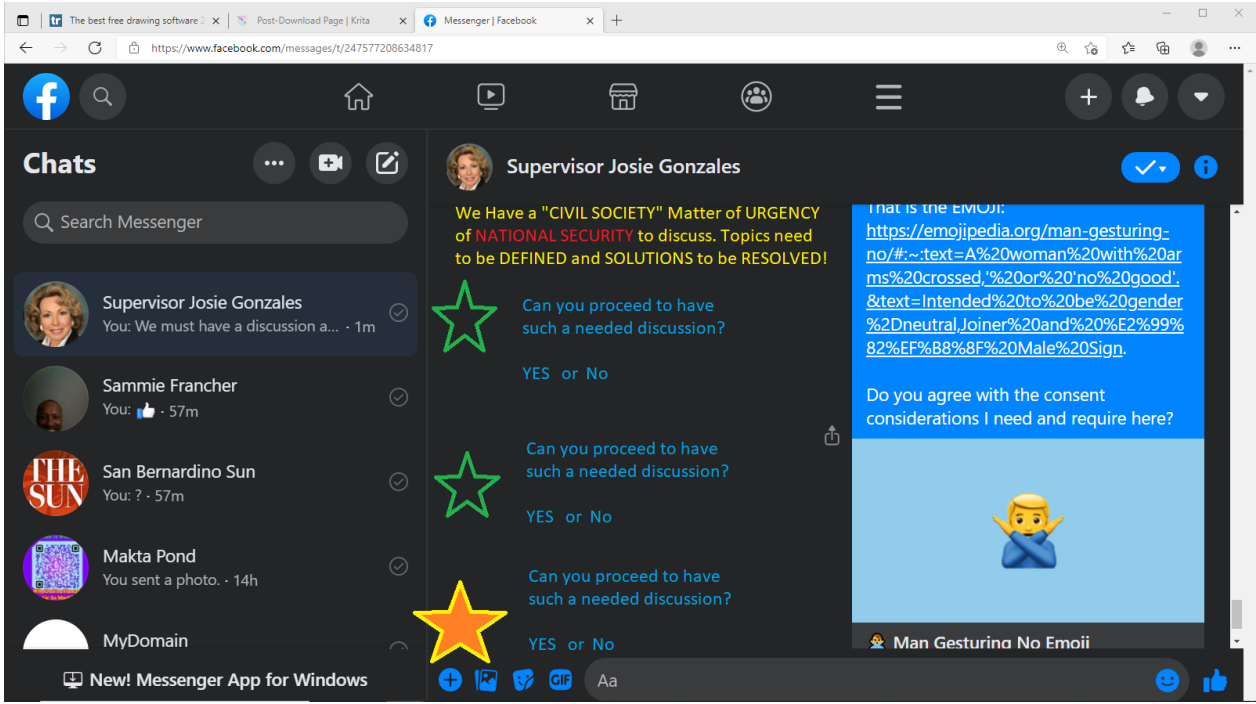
The best free drawing software 2
Post-Download Page | Krita
Messenger | Facebook

https://www.facebook.com/messages/t/247577208634817

Chats

Search Messenger

Supervisor Josie Gonzales
You: We must have a discussion a... · 1m

Sammie Francher
You: · 57m

San Bernardino Sun
You: ? · 57m

Makta Pond
You sent a photo. · 14h

MyDomain

New! Messenger App for Windows

Supervisor Josie Gonzales

We Have a "CIVIL SOCIETY" Matter of URGENCY of NATIONAL SECURITY to discuss. Topics need to be DEFINED and SOLUTIONS to be RESOLVED!

Can you proceed to have such a needed discussion?

YES or No

Can you proceed to have such a needed discussion?

YES or No

Can you proceed to have such a needed discussion?

YES or No

That is the EMOJI: https://emojipedia.org/man-gesturing-no/#:~:text=A%20woman%20with%20arms%20crossed,'%20or%20'no%20good'.&text=Intended%20to%20be%20gender%2Dneutral,Joiner%20and%20%E2%99%82%EF%B8%8F%20Male%20Sign.

Do you agree with the consent considerations I need and require here?

Man Gesturing No Emoji

Aa